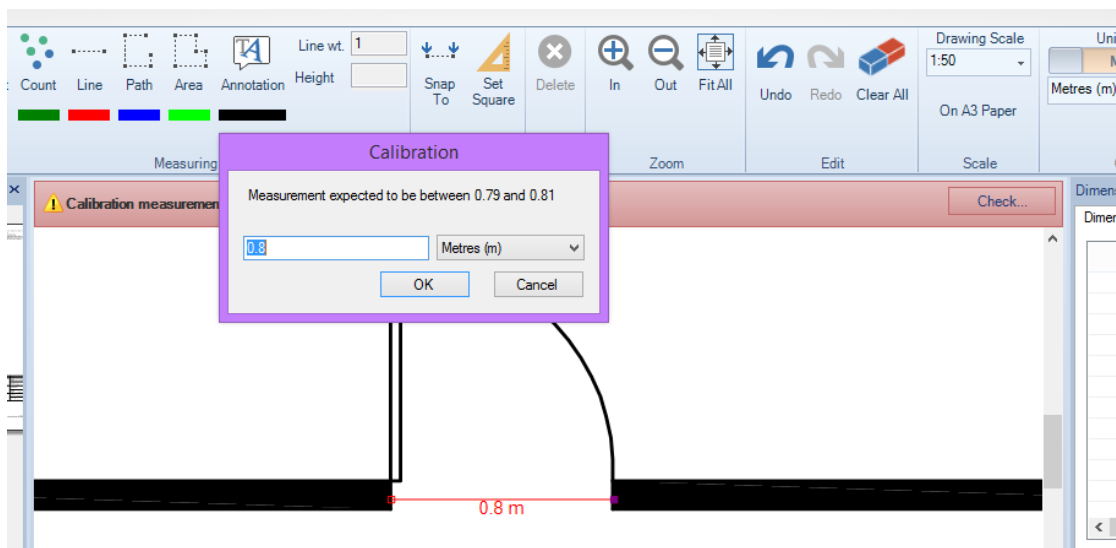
Count Line Path Area Annotation
Line wt. 1
Height
Snap To
Set Square
Delete
In Out Fit All
Undo Redo Clear All
Drawing Scale
1:50
On A3 Paper
Uni
M
Metres (m)
Measuring
Zoom
Edit
Scale
Calibration measuremen
Check...
Dimens
Dimer
Calibration
Measurement expected to be between 0.79 and 0.81
0.8
Metres (m)
OK
Cancel
0.8 m